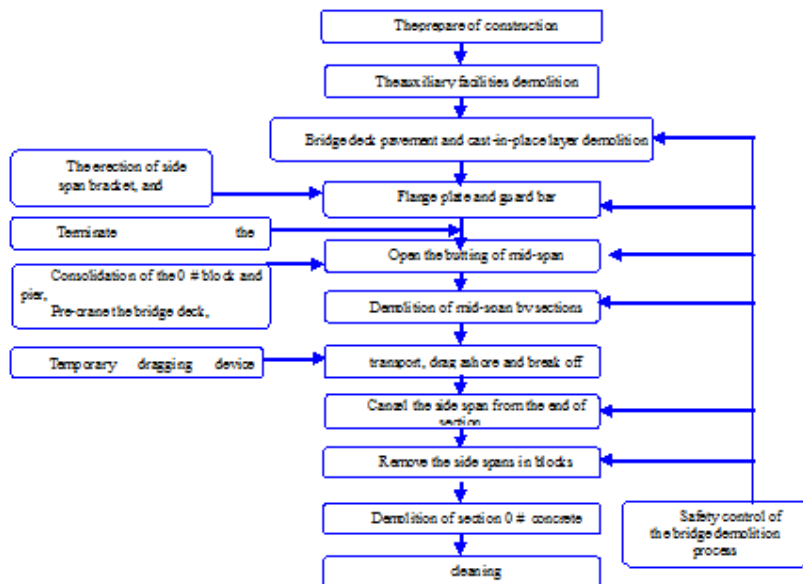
Theprepare of construction

Theauxiliary facilities demolition

Bridge deck pavement and cast-in-place layer demolition

The erection of side span bracket, and

Flange plate and guard bar

Terminate the

Open the butting of mid-span

Consolidation of the 0 # block and pier, Pre-crane the bridge deck,

Demolition of mid-span by sections

Temporary dragging device

transport, drag ashore and break off

Cancel the side span from the end of section

Remove the side spans in blocks

Demolition of section 0 # concrete

cleaning

Safety control of the bridge demolition process